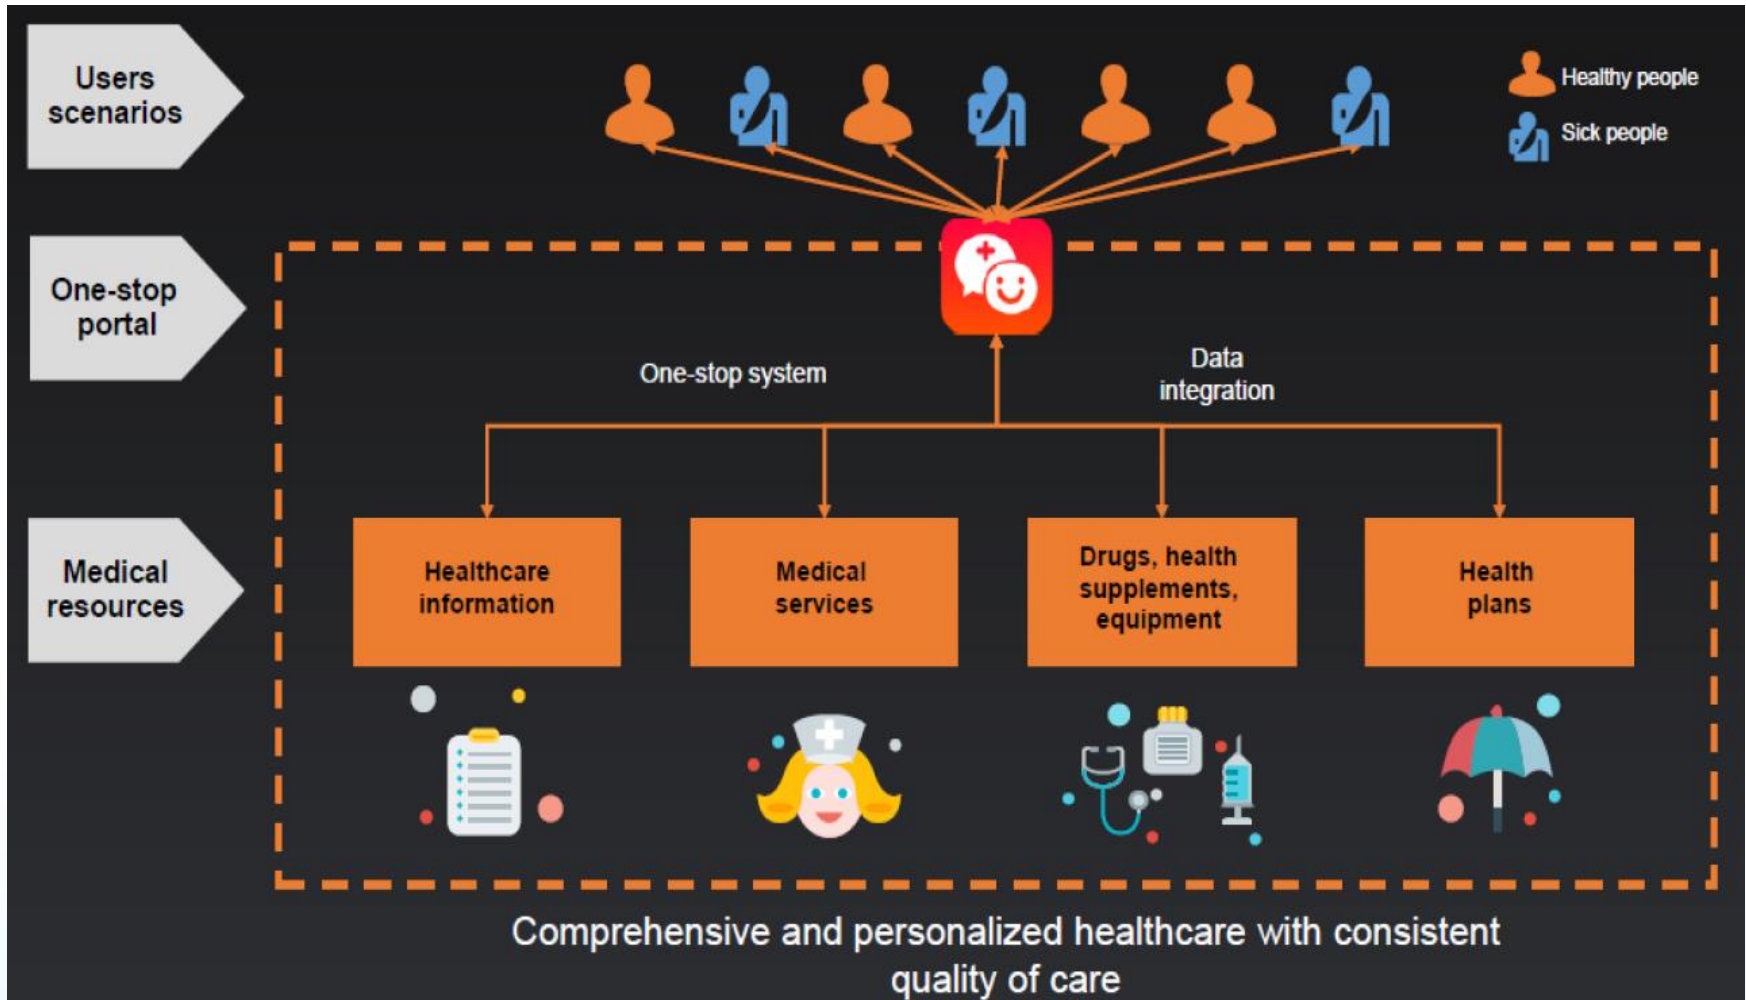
Users scenarios

Healthy people

Sick people

One-stop portal

One-stop system

Data integration

Medical resources

Healthcare information

Medical services

Drugs, health supplements, equipment

Health plans

Comprehensive and personalized healthcare with consistent quality of care